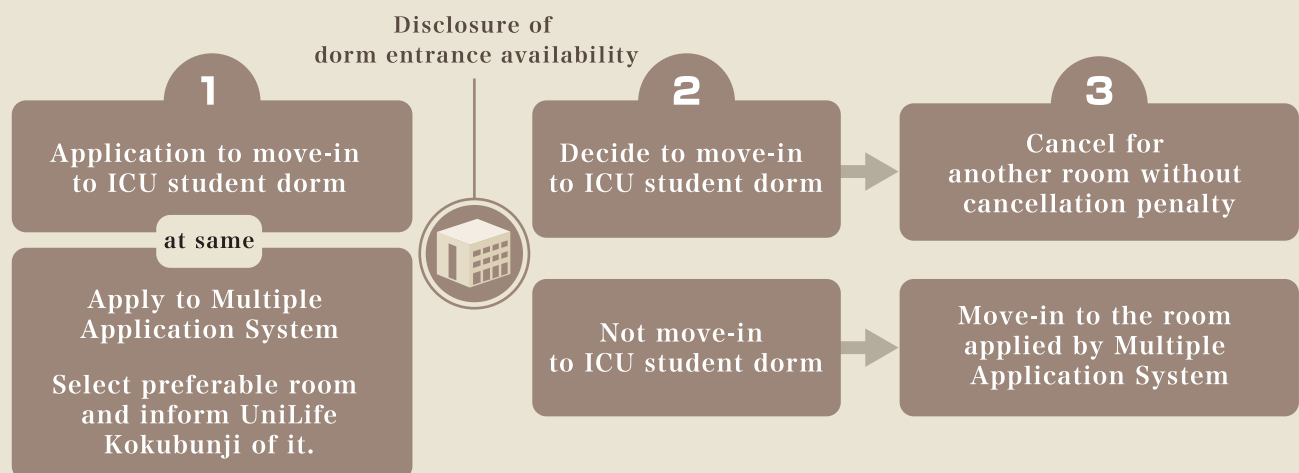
Disclosure of dorm entrance availability

1

Application to move-in to ICU student dorm

at same

Apply to Multiple Application System

Select preferable room and inform UniLife Kokubunji of it.

2

Decide to move-in to ICU student dorm

Not move-in to ICU student dorm

3

Cancel for another room without cancellation penalty

Move-in to the room applied by Multiple Application System